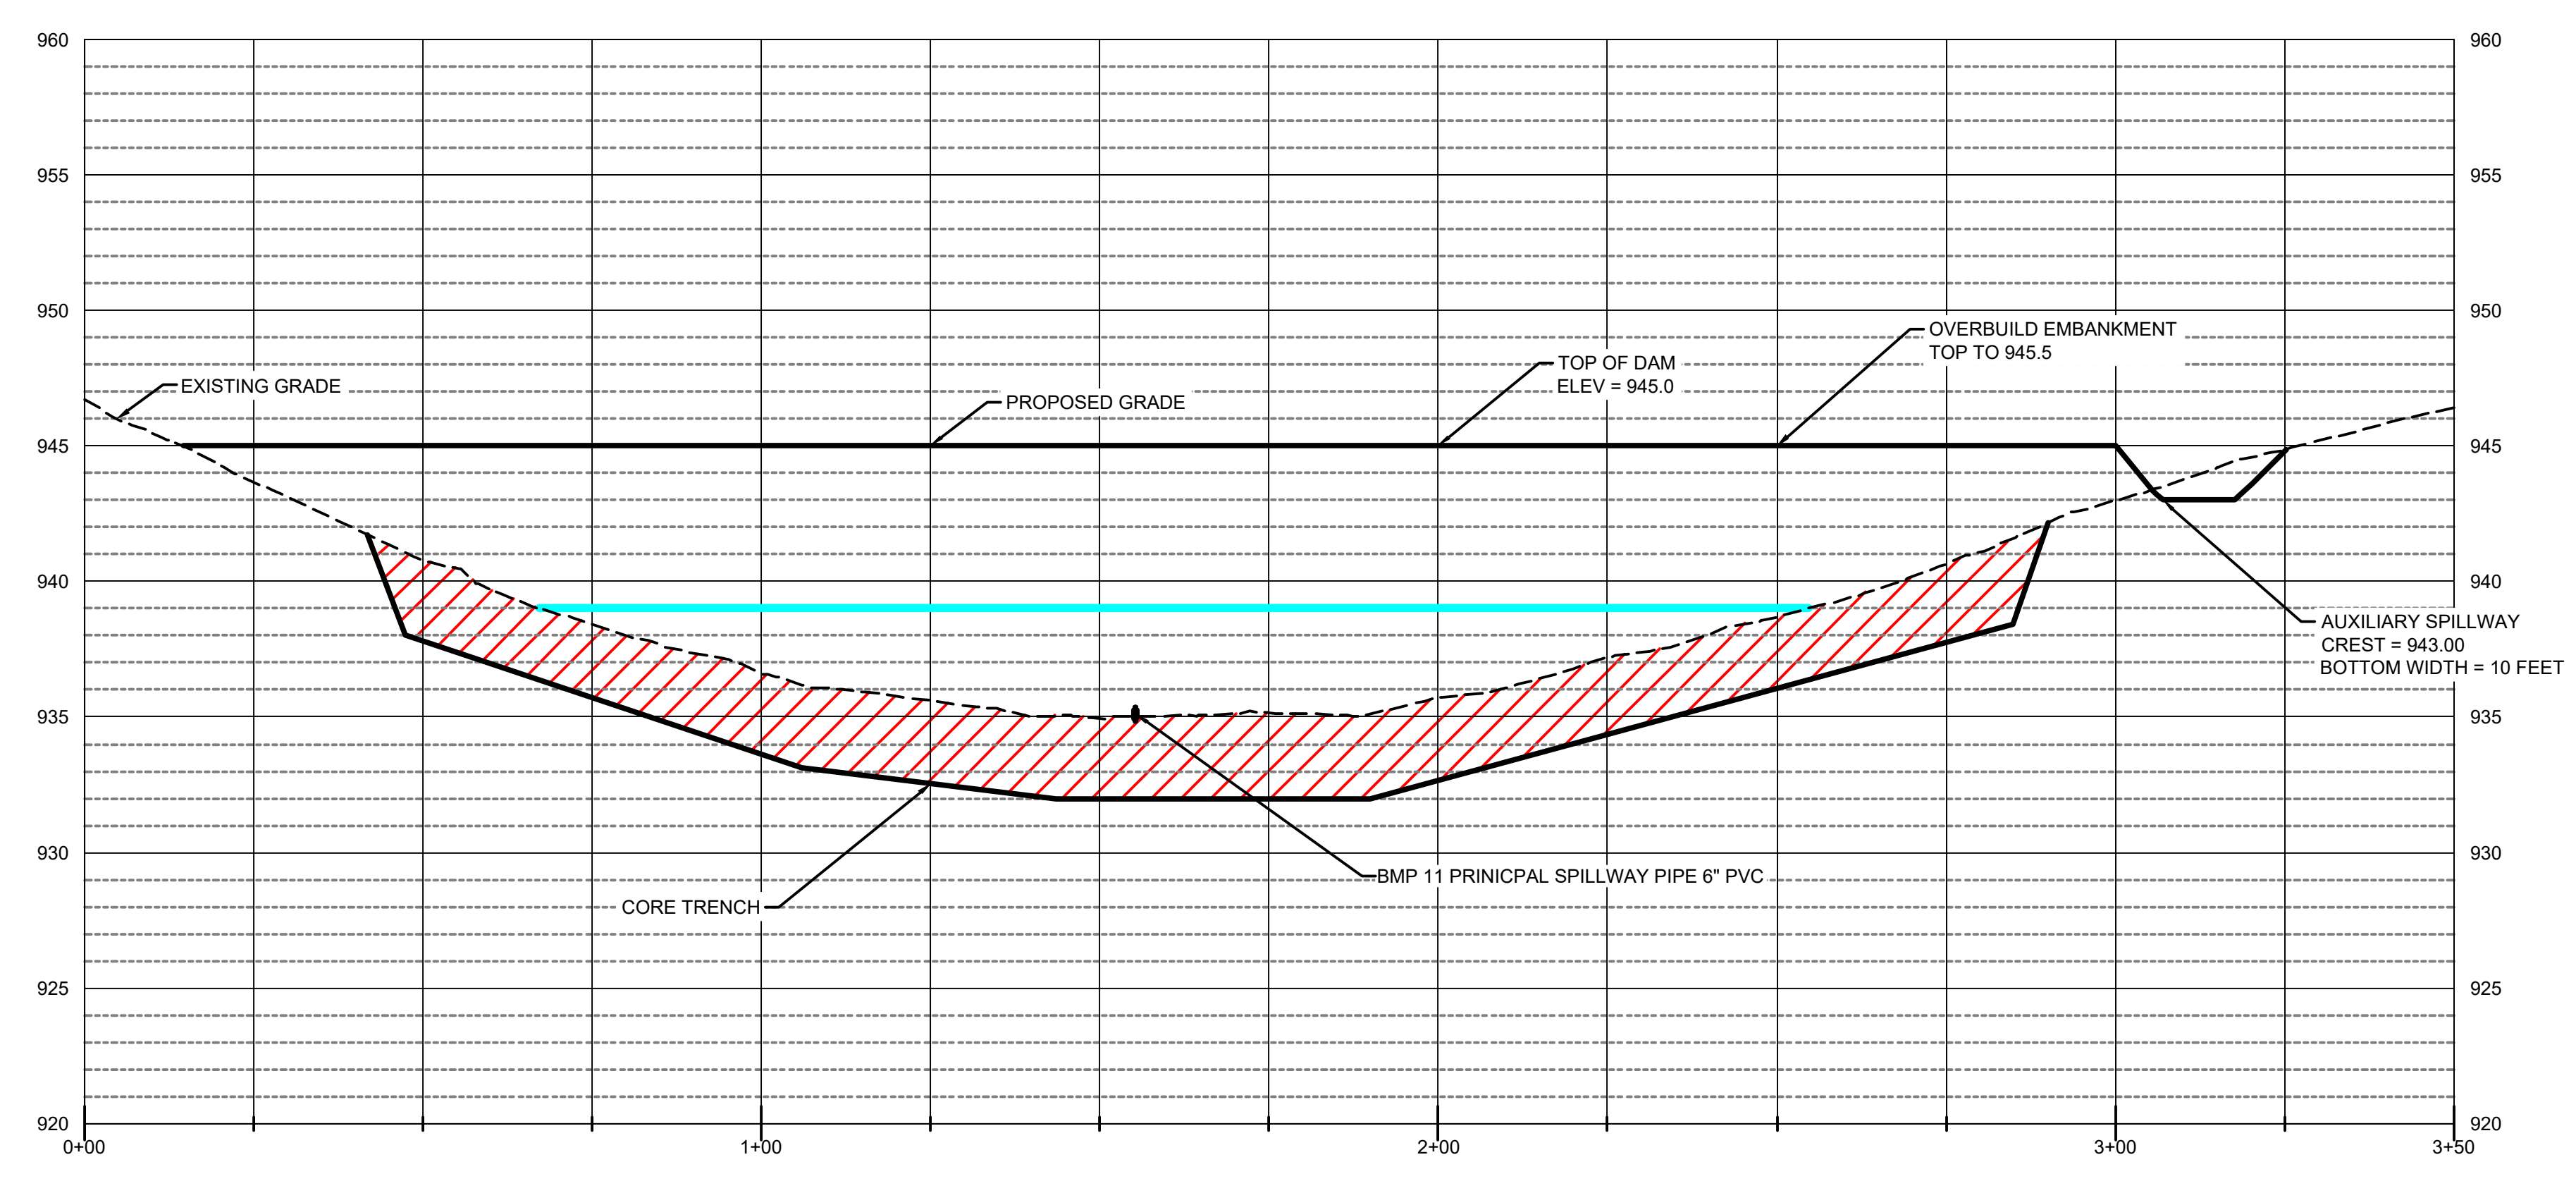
960
955
950
945
940
935
930
925
920

960
955
950
945
940
935
930
925
920

EXISTING GRADE
PROPOSED GRADE
TOP OF DAM
ELEV = 945.0
OVERBUILD EMBANKMENT
TOP TO 945.5
AUXILIARY SPILLWAY
CREST = 943.00
BOTTOM WIDTH = 10 FEET
BMP 11 PRINICPAL SPILLWAY PIPE 6" PVC
CORE TRENCH

0+00
1+00
2+00
3+00
3+50